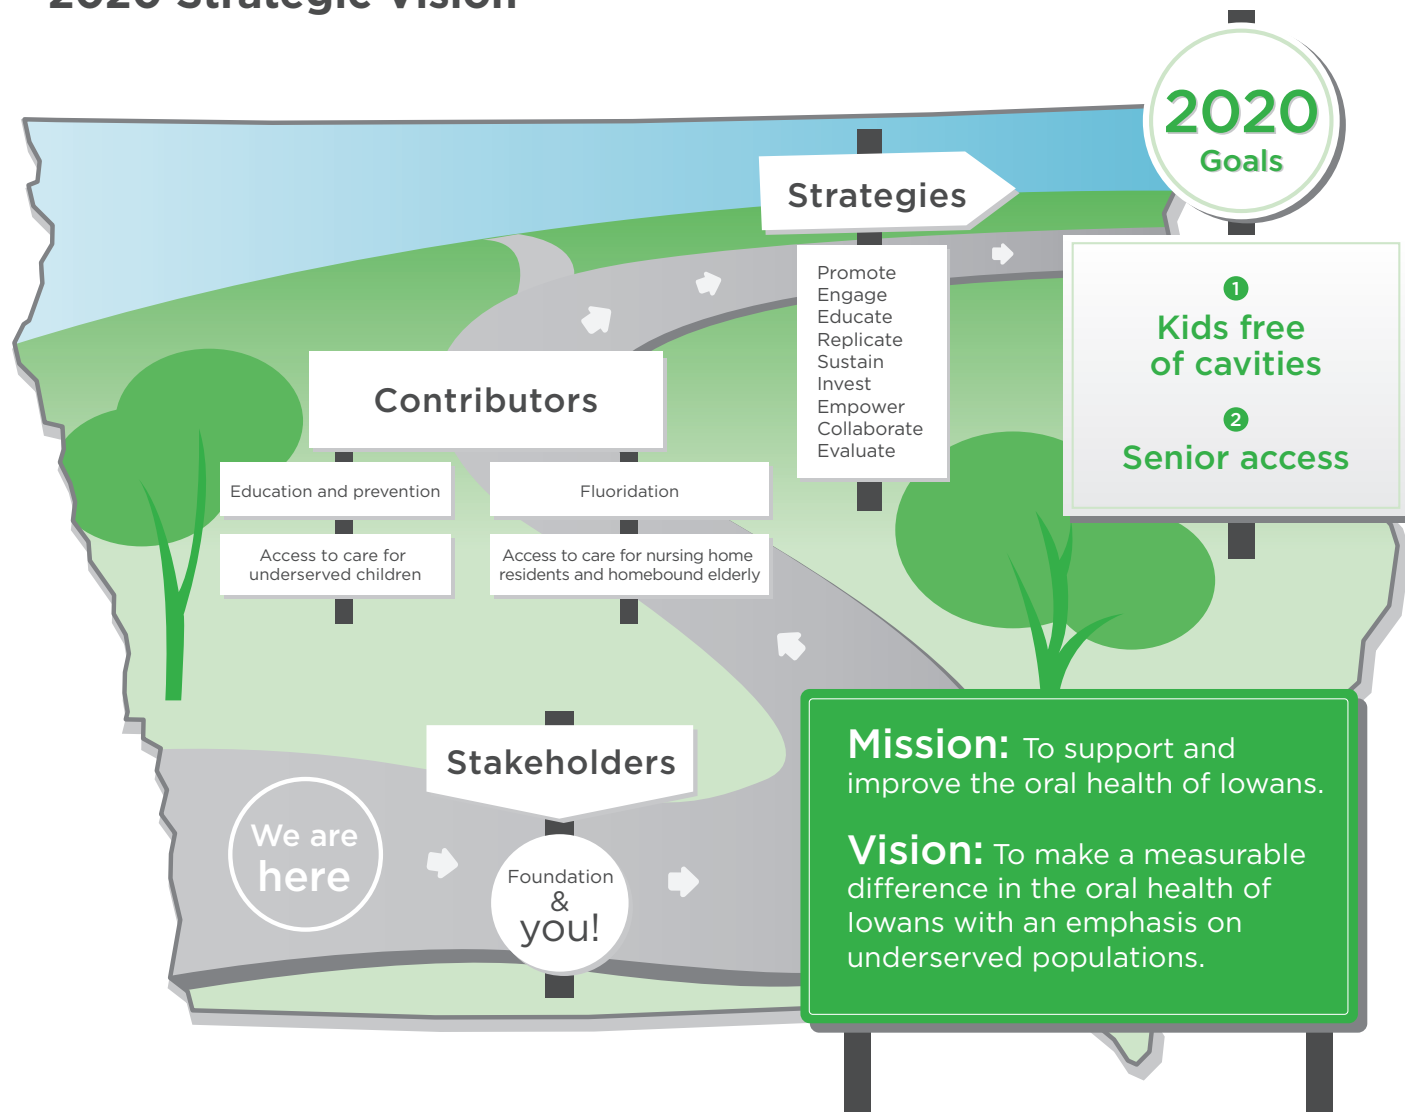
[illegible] Strategic Vision

2020
Goals

Strategies

Promote
Engage
Educate
Replicate
Sustain
Invest
Empower
Collaborate
Evaluate

1
Kids free of cavities

2
Senior access

Contributors

Education and prevention

Fluoridation

Access to care for underserved children

Access to care for nursing home residents and homebound elderly

Stakeholders

We are here

Foundation & you!

Mission: To support and improve the oral health of Iowans.

Vision: To make a measurable difference in the oral health of Iowans with an emphasis on underserved populations.